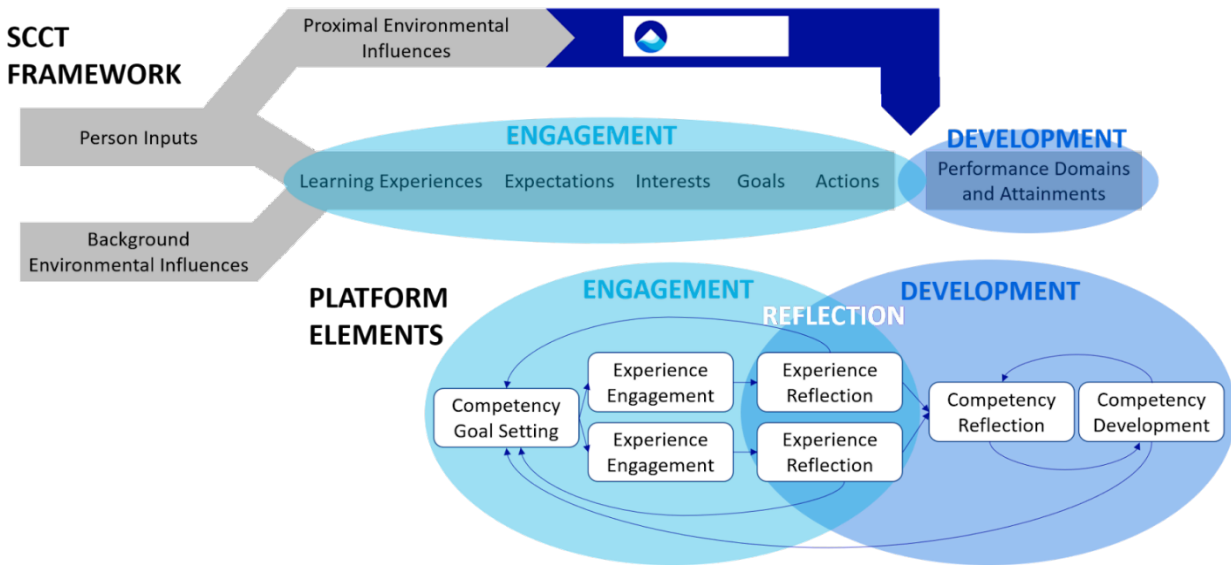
SCCT FRAMEWORK

Proximal Environmental Influences

Person Inputs

Background Environmental Influences

ENGAGEMENT

Learning Experiences Expectations Interests Goals Actions

DEVELOPMENT

Performance Domains and Attainments

PLATFORM ELEMENTS

ENGAGEMENT

REFLECTION

DEVELOPMENT

Competency Goal Setting

Experience Engagement

Experience Engagement

Experience Reflection

Experience Reflection

Competency Reflection

Competency Development